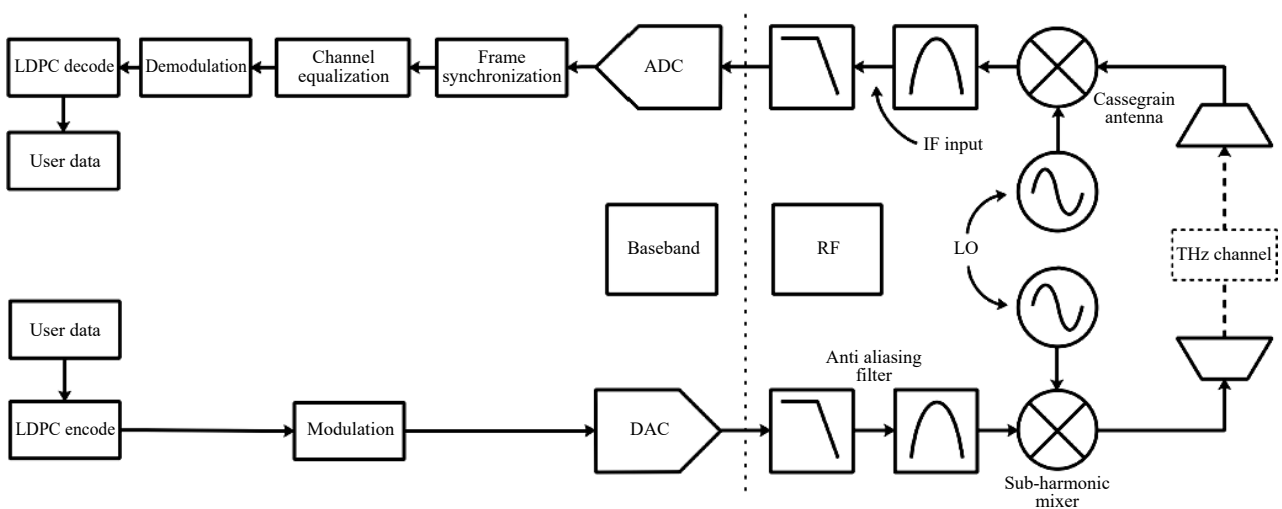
LDPC decode
Demodulation
Channel equalization
Frame synchronization
ADC
IF input
Cassegrain antenna
User data
Baseband
RF
LO
THz channel
User data
LDPC encode
Modulation
DAC
Anti aliasing filter
Sub-harmonic mixer